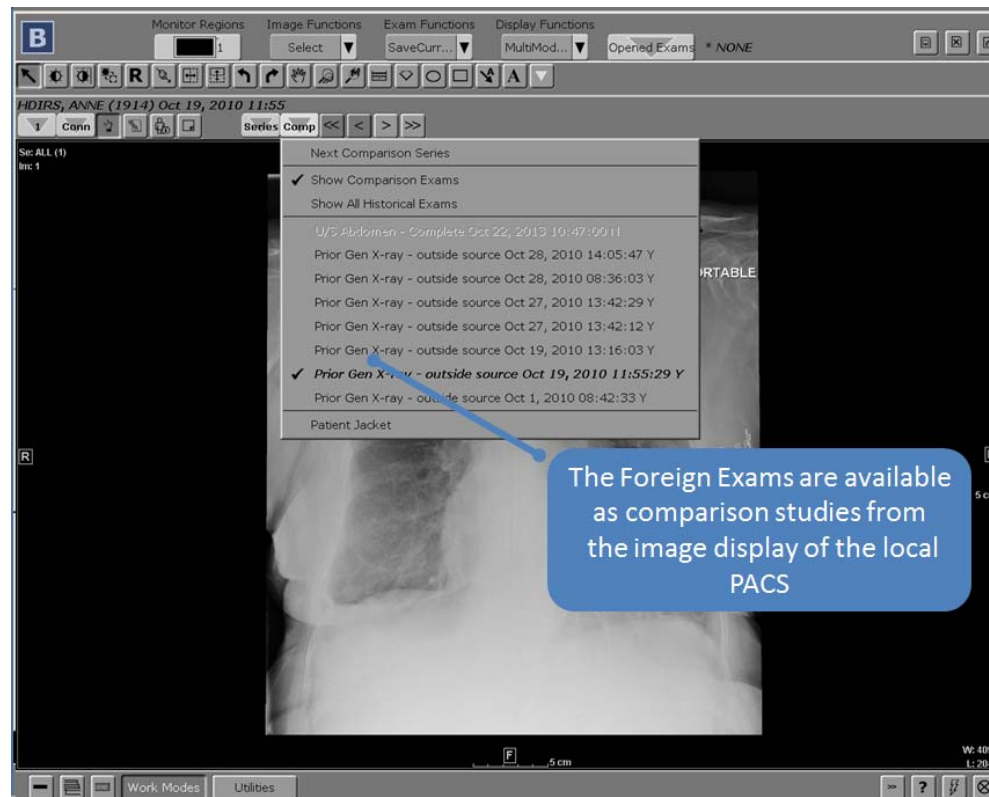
B

Monitor Regions
1

Image Functions
Select

Exam Functions
SaveCurr...

Display Functions
MultiMod...

Opened Exams
* NONE

R
A

HDIRS, ANNE (1914) Oct 19, 2010 11:55

1
Conn
Series
Comp
<<
<
>
>>

Se: ALL (1)
Im: 1

Next Comparison Series
✓ Show Comparison Exams
Show All Historical Exams
U/S Abdomen - Complete Oct 22, 2013 10:47:00 N
Prior Gen X-ray - outside source Oct 28, 2010 14:05:47 Y
Prior Gen X-ray - outside source Oct 28, 2010 08:36:03 Y
Prior Gen X-ray - outside source Oct 27, 2010 13:42:29 Y
Prior Gen X-ray - outside source Oct 27, 2010 13:42:12 Y
Prior Gen X-ray - outside source Oct 19, 2010 13:16:03 Y
✓ Prior Gen X-ray - outside source Oct 19, 2010 11:55:29 Y
Prior Gen X-ray - outside source Oct 1, 2010 08:42:33 Y
Patient Jacket

RTABLE

R

The Foreign Exams are available as comparison studies from the image display of the local PACS

5 c

F
5 cm

W: 40
L: 20

Work Modes
Utilities
?